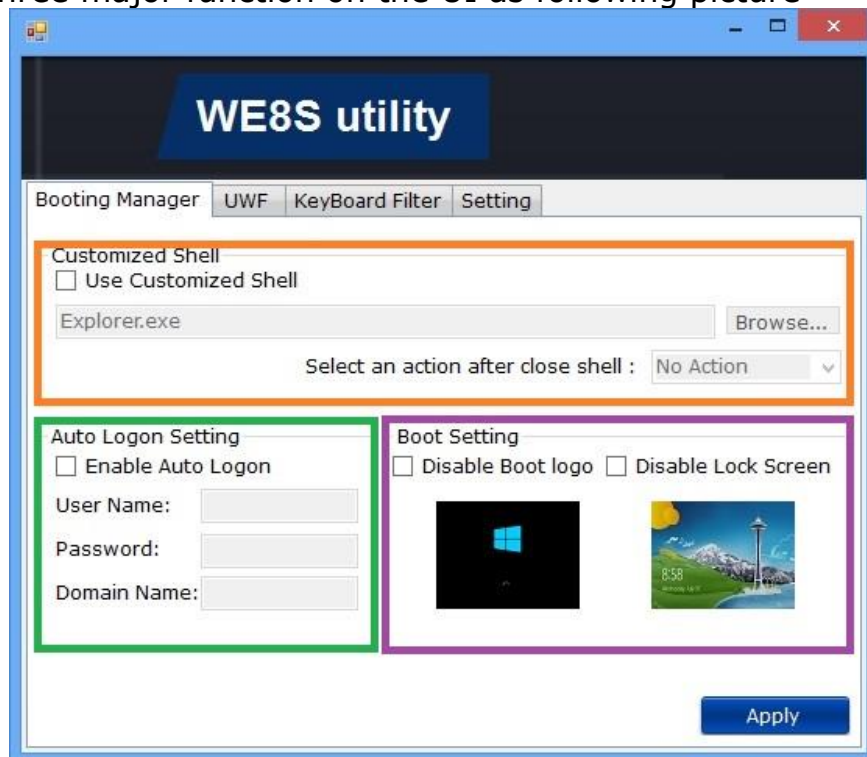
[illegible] major function on the UI as following picture

WE8S utility

Booting Manager | UWF | KeyBoard Filter | Setting

Customized Shell
☐ Use Customized Shell
Explorer.exe
Browse...
Select an action after close shell : No Action

Auto Logon Setting
☐ Enable Auto Logon
User Name:
Password:
Domain Name:

Boot Setting
☐ Disable Boot logo ☐ Disable Lock Screen

8:58

Apply